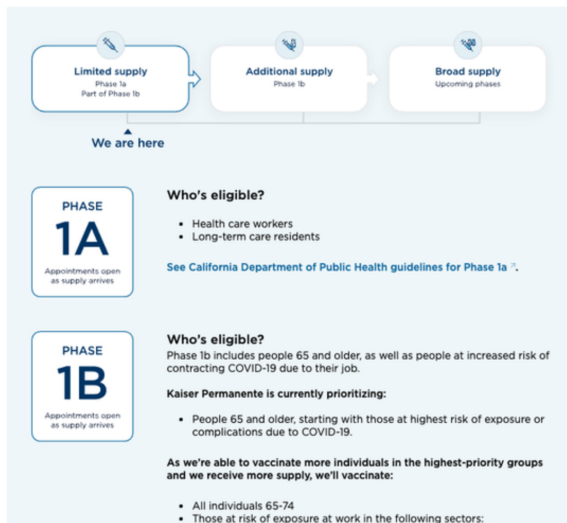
Limited supply
Phase 1a
Part of Phase 1b

Additional supply
Phase 1b

Broad supply
Upcoming phases

We are here

PHASE
1A
Appointments open as supply arrives

Who's eligible?

- Health care workers
- Long-term care residents

See California Department of Public Health guidelines for Phase 1a.

PHASE
1B
Appointments open as supply arrives

Who's eligible?
Phase 1b includes people 65 and older, as well as people at increased risk of contracting COVID-19 due to their job.

Kaiser Permanente is currently prioritizing:

- People 65 and older, starting with those at highest risk of exposure or complications due to COVID-19.

As we're able to vaccinate more individuals in the highest-priority groups and we receive more supply, we'll vaccinate:

- All individuals 65-74
- Those at risk of exposure at work in the following sectors: